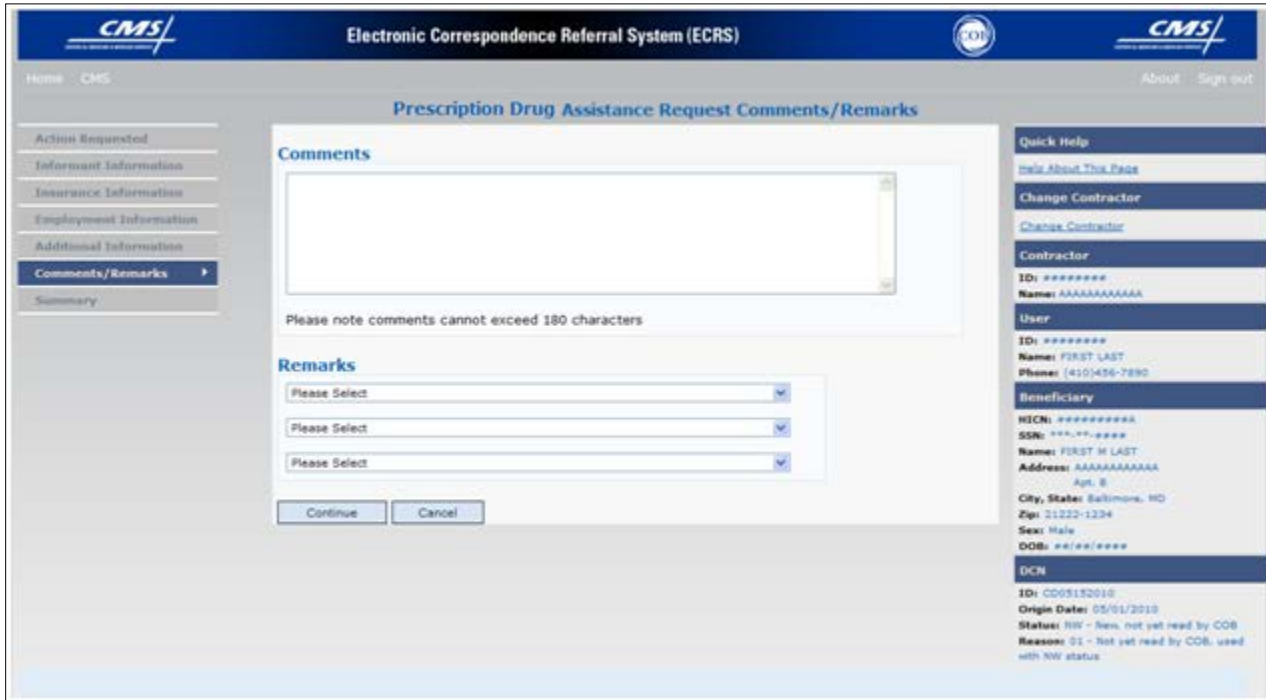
CMS

Electronic Correspondence Referral System (ECRS)

COB

CMS

Home CMS

About Sign out

Prescription Drug Assistance Request Comments/Remarks

Action Requested
Informant Information
Insurance Information
Employment Information
Additional Information
Comments/Remarks
Summary

Comments

Please note comments cannot exceed 180 characters

Remarks

Please Select

Please Select

Please Select

Continue Cancel

Quick Help
Help About This Page

Change Contractor
Change Contractor

Contractor
ID: ********
Name: AAAAAAAAAAAA

User
ID: ********
Name: FIRST LAST
Phone: (410)456-7890

Beneficiary
HICN: **********
SSN: ***-**-****
Name: FIRST M LAST
Address: AAAAAAAAAAAA
Apt. B
City, State: Baltimore, MD
Zip: 21222-1234
Sex: Male
DOB: **/**/****

DCN
ID: CD05152010
Origin Date: 05/01/2010
Status: NW - New, not yet read by COB
Reason: 01 - Not yet read by COB, used with NW status